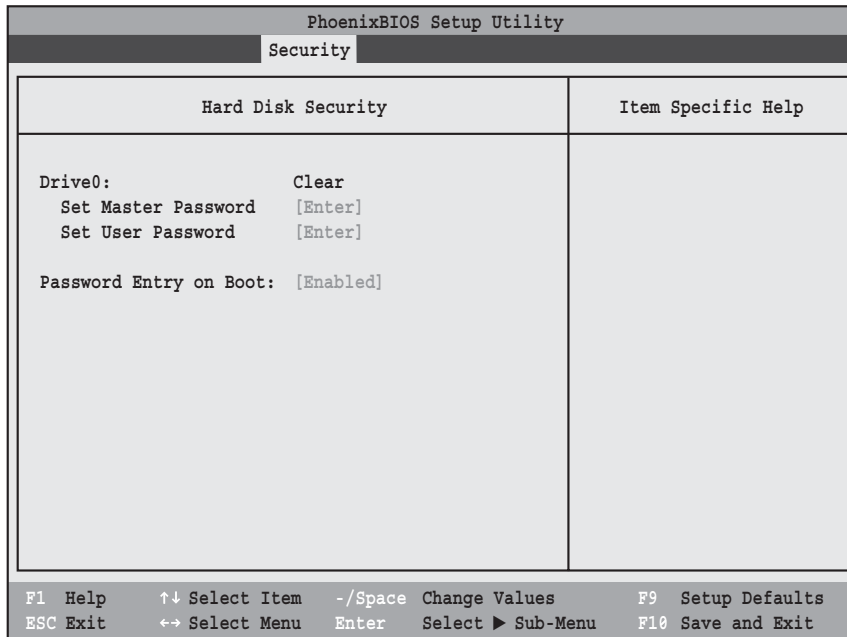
PhoenixBIOS Setup Utility

Security

Hard Disk Security

Item Specific Help

Drive0: Clear
Set Master Password [Enter]
Set User Password [Enter]

Password Entry on Boot: [Enabled]

F1 Help ↑↓ Select Item -/Space Change Values F9 Setup Defaults
ESC Exit ↔ Select Menu Enter Select ▶ Sub-Menu F10 Save and Exit